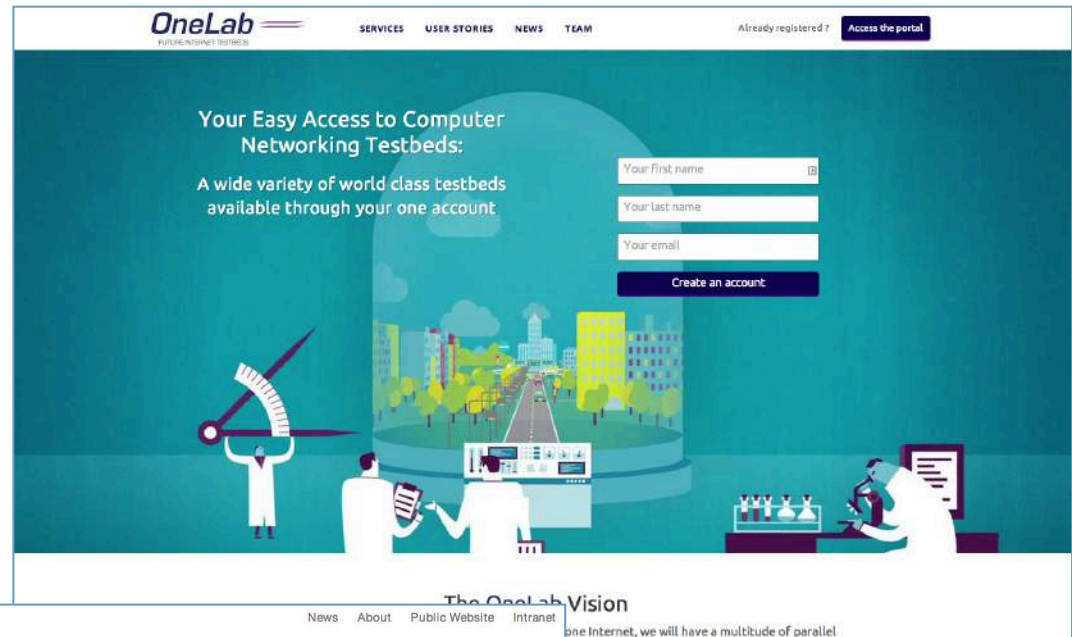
OneLab
FUTURE INTERNET TESTBEDS

SERVICES USER STORIES NEWS TEAM

Already registered ? Access the portal

Your Easy Access to Computer Networking Testbeds:

A wide variety of world class testbeds available through your one account

Your first name

Your last name

Your email

Create an account

The OneLab Vision

News About Public Website Intranet

one Internet, we will have a multitude of parallel